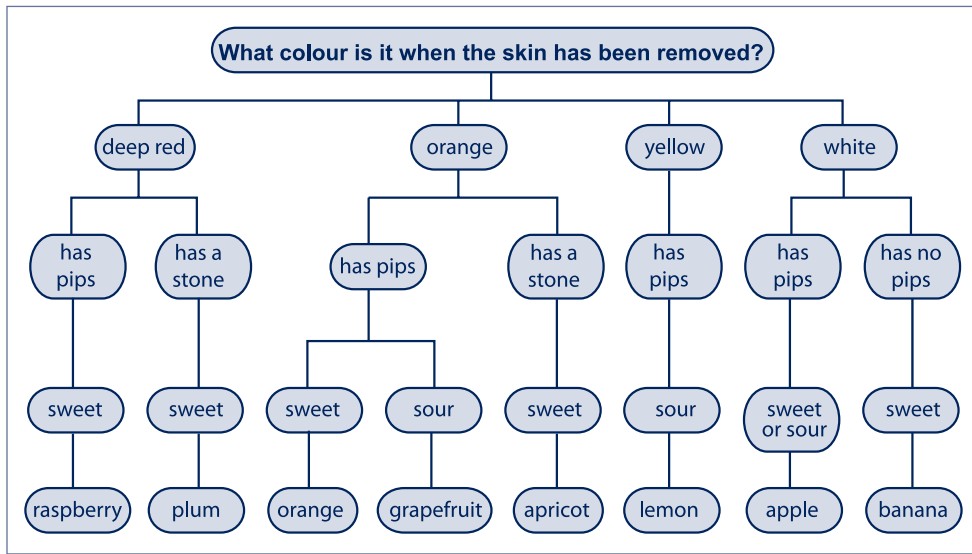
What colour is it when the skin has been removed?

deep red

has pips

sweet

raspberry

has a stone

sweet

plum

orange

has pips

sweet

orange

sour

grapefruit

has a stone

sweet

apricot

yellow

has pips

sour

lemon

white

has pips

sweet or sour

apple

has no pips

sweet

banana